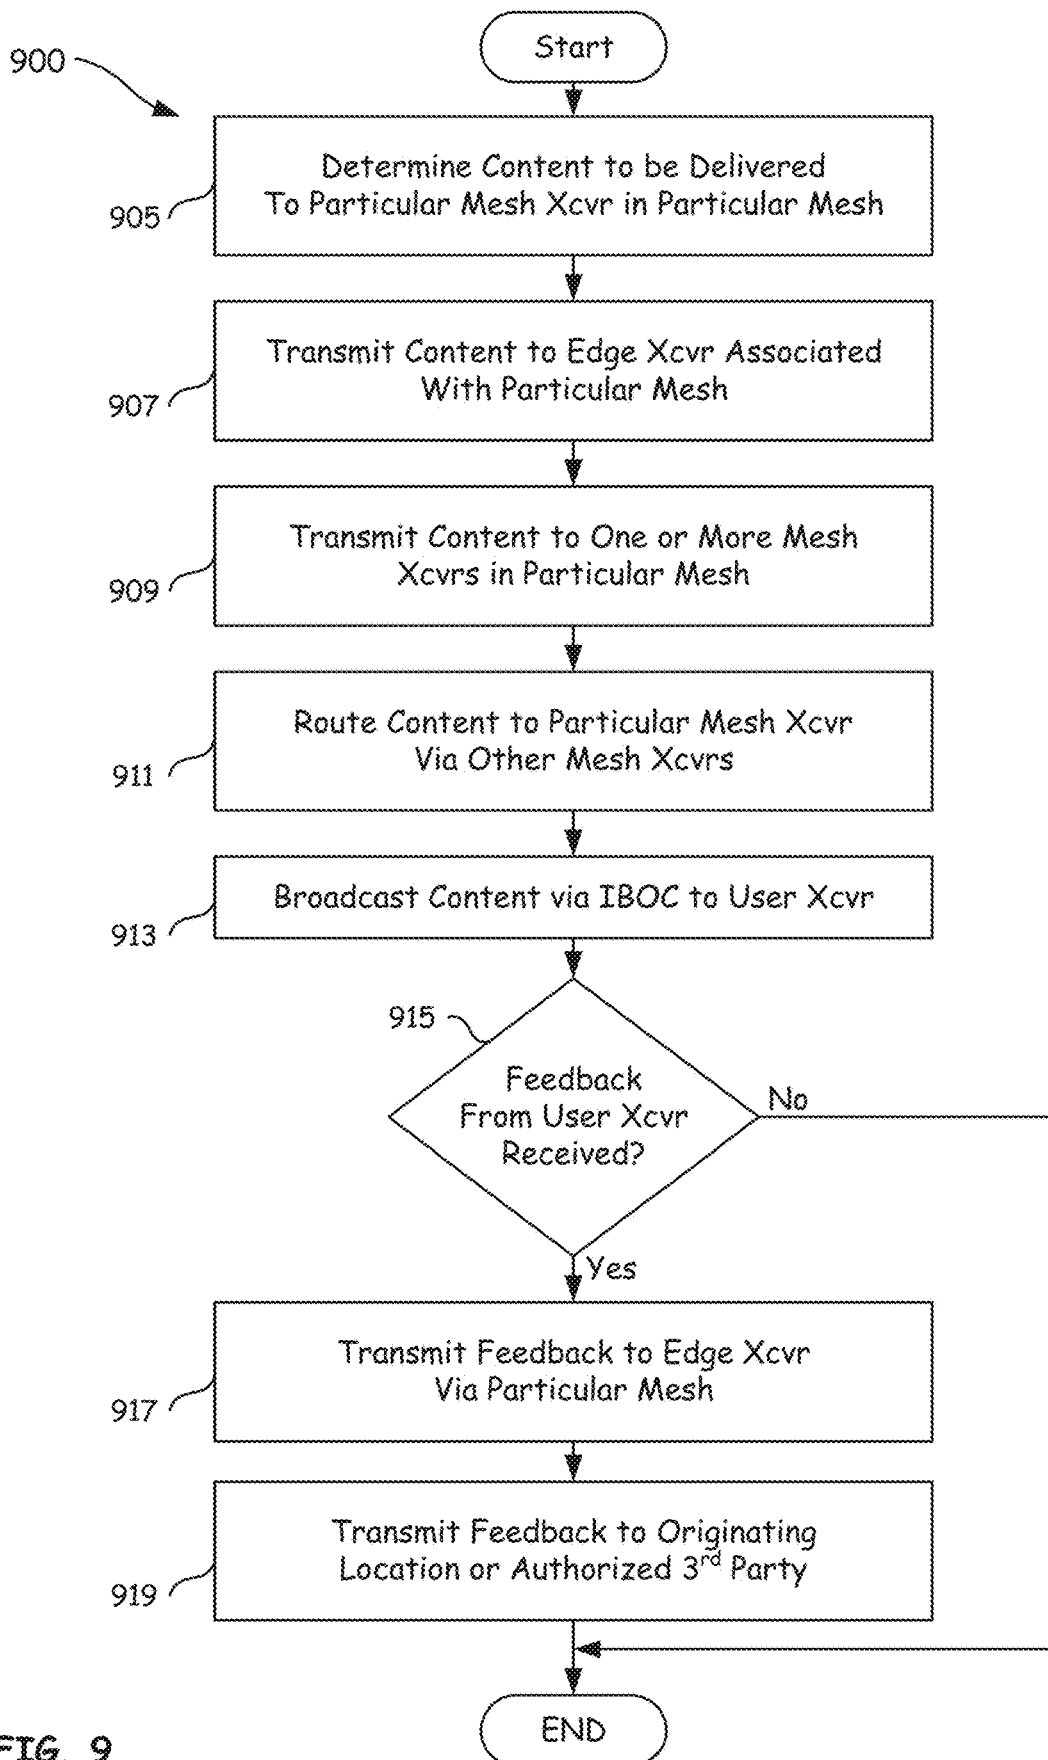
900

Start

905 Determine Content to be Delivered To Particular Mesh Xcvr in Particular Mesh

907 Transmit Content to Edge Xcvr Associated With Particular Mesh

909 Transmit Content to One or More Mesh Xcvrs in Particular Mesh

911 Route Content to Particular Mesh Xcvr Via Other Mesh Xcvrs

913 Broadcast Content via IBOC to User Xcvr

915 Feedback From User Xcvr Received?

No

Yes

917 Transmit Feedback to Edge Xcvr Via Particular Mesh

919 Transmit Feedback to Originating Location or Authorized 3$^{rd}$ Party

END

FIG. 9